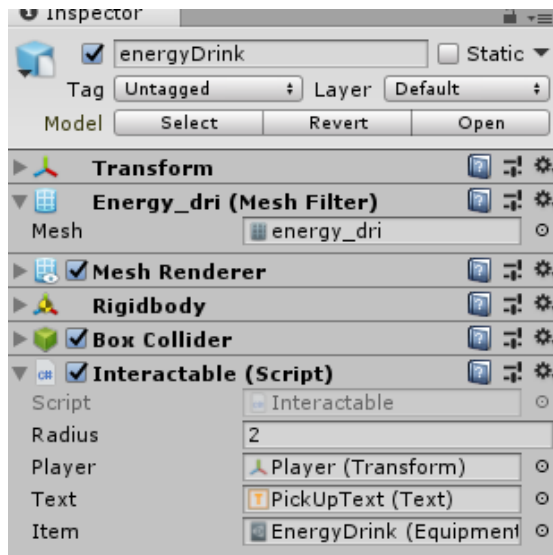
Inspector

energyDrink
Static

Tag Untagged
Layer Default

Model Select Revert Open

Transform

Energy_dri (Mesh Filter)

Mesh energy_dri

Mesh Renderer

Rigidbody

Box Collider

Interactable (Script)

Script Interactable

Radius 2

Player Player (Transform)

Text PickUpText (Text)

Item EnergyDrink (Equipment